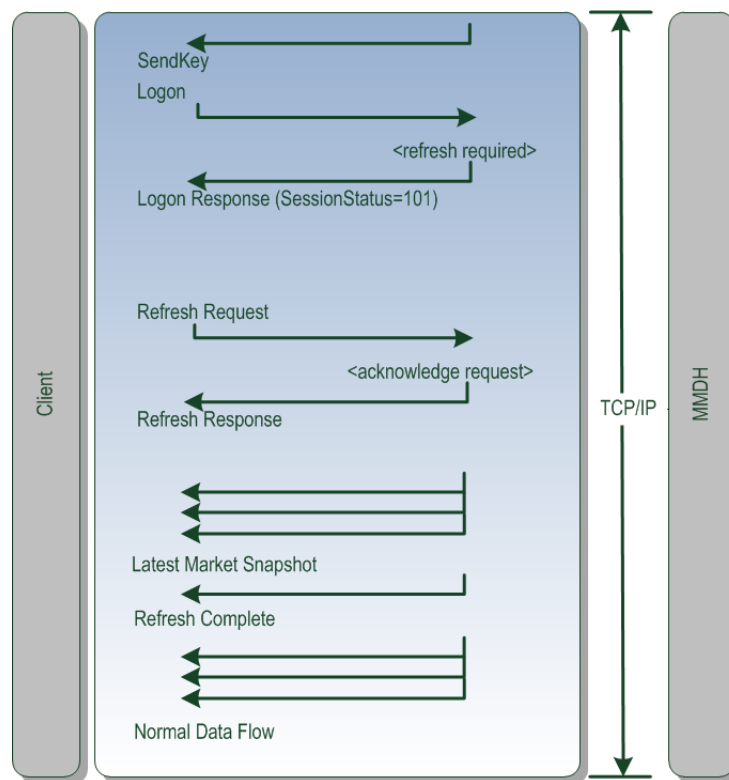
Client

SendKey

Logon

<refresh required>

Logon Response (SessionStatus=101)

Refresh Request

<acknowledge request>

Refresh Response

Latest Market Snapshot

Refresh Complete

Normal Data Flow

TCP/IP

MMDH